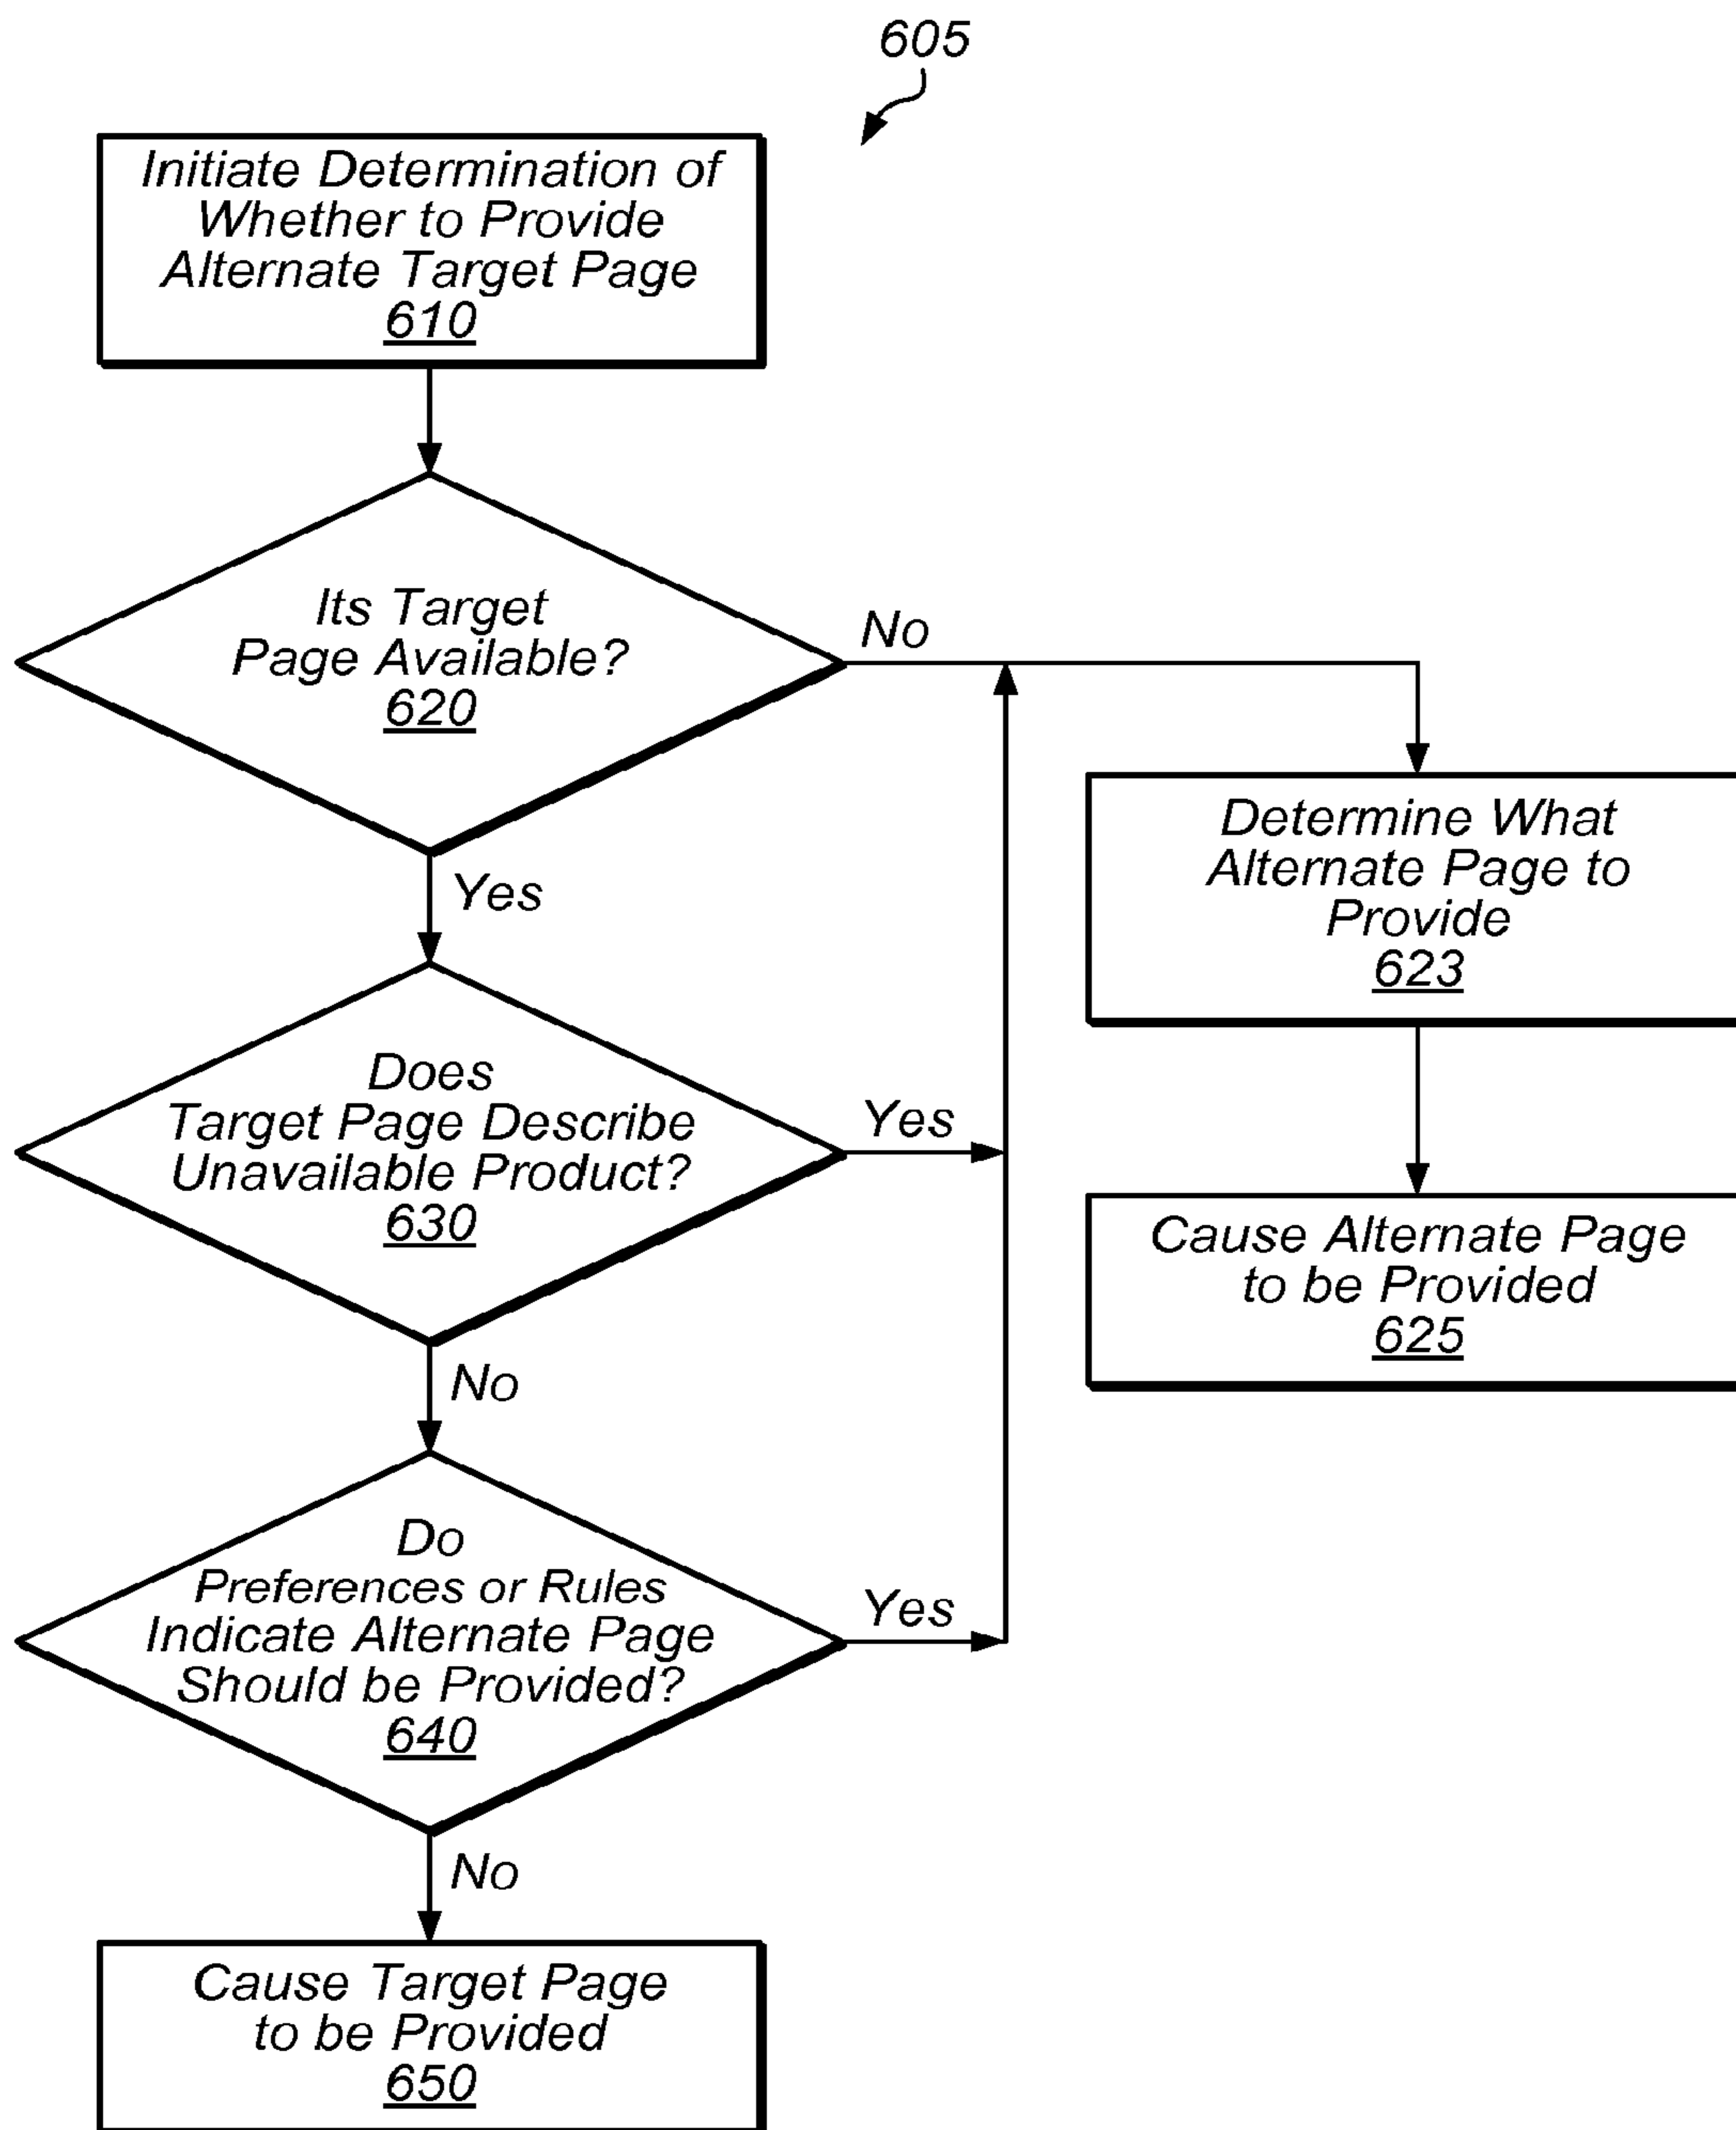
605

Initiate Determination of Whether to Provide Alternate Target Page
610

Its Target Page Available?
620

No

Yes

Determine What Alternate Page to Provide
623

Does Target Page Describe Unavailable Product?
630

Yes

Cause Alternate Page to be Provided
625

No

Do Preferences or Rules Indicate Alternate Page Should be Provided?
640

Yes

No

Cause Target Page to be Provided
650